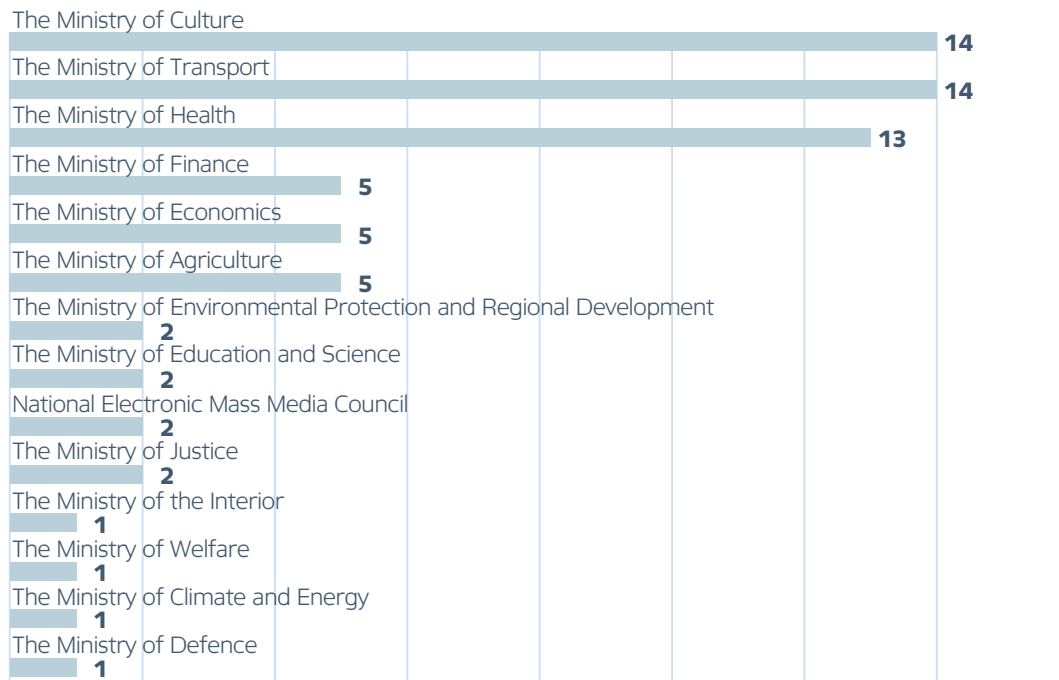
The Ministry of Culture
14
The Ministry of Transport
14
The Ministry of Health
13
The Ministry of Finance
5
The Ministry of Economics
5
The Ministry of Agriculture
5
The Ministry of Environmental Protection and Regional Development
2
The Ministry of Education and Science
2
National Electronic Mass Media Council
2
The Ministry of Justice
2
The Ministry of the Interior
1
The Ministry of Welfare
1
The Ministry of Climate and Energy
1
The Ministry of Defence
1